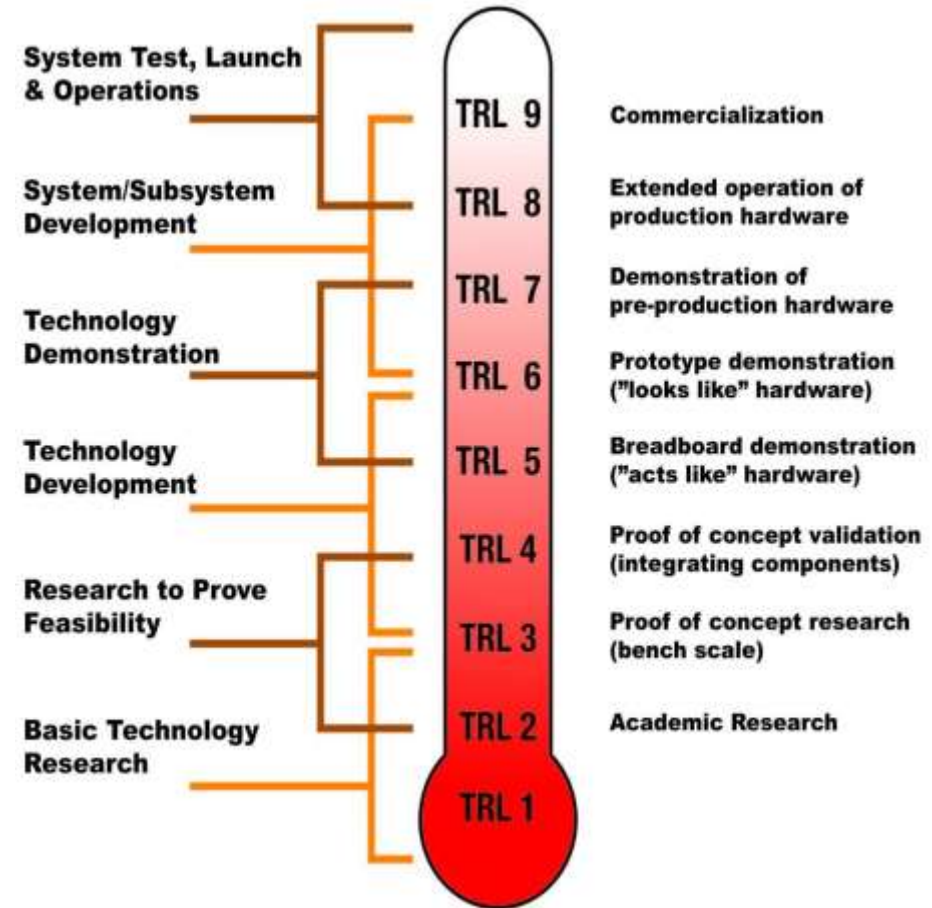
System Test, Launch & Operations

System/Subsystem Development

Technology Demonstration

Technology Development

Research to Prove Feasibility

Basic Technology Research

TRL 9
TRL 8
TRL 7
TRL 6
TRL 5
TRL 4
TRL 3
TRL 2
TRL 1

Commercialization

Extended operation of production hardware

Demonstration of pre-production hardware

Prototype demonstration (”looks like” hardware)

Breadboard demonstration (”acts like” hardware)

Proof of concept validation (integrating components)

Proof of concept research (bench scale)

Academic Research